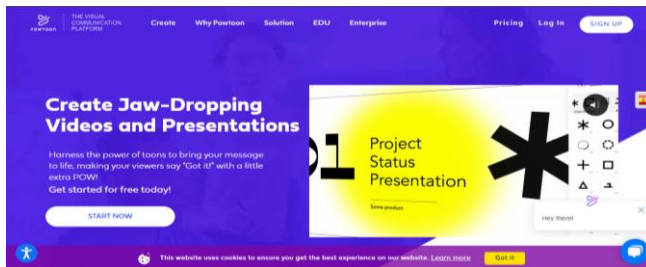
POWTOON THE VISUAL COMMUNICATION PLATFORM

Create Why Powtoon Solution EDU Enterprise

Pricing Log In SIGN UP

Create Jaw-Dropping Videos and Presentations

Harness the power of toons to bring your message to life, making your viewers say "Got it!" with a little extra POW!

Get started for free today!

START NOW

01

Project Status Presentation

Some product

Hey there!

This website uses cookies to ensure you get the best experience on our website. Learn more

Got it